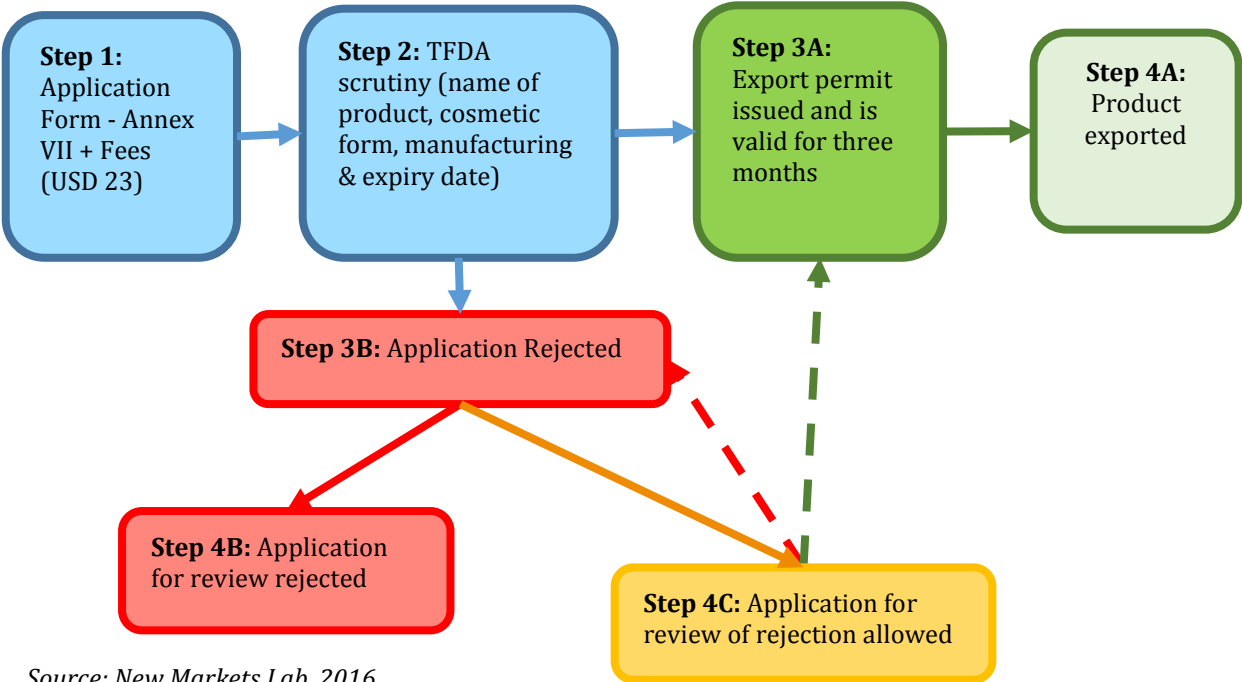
**Step 1:** Application Form - Annex VII + Fees (USD 23)

**Step 2:** TFDA scrutiny (name of product, cosmetic form, manufacturing & expiry date)

**Step 3A:** Export permit issued and is valid for three months

**Step 4A:** Product exported

**Step 3B:** Application Rejected

**Step 4B:** Application for review rejected

**Step 4C:** Application for review of rejection allowed

Source: New Markets Lab, 2016